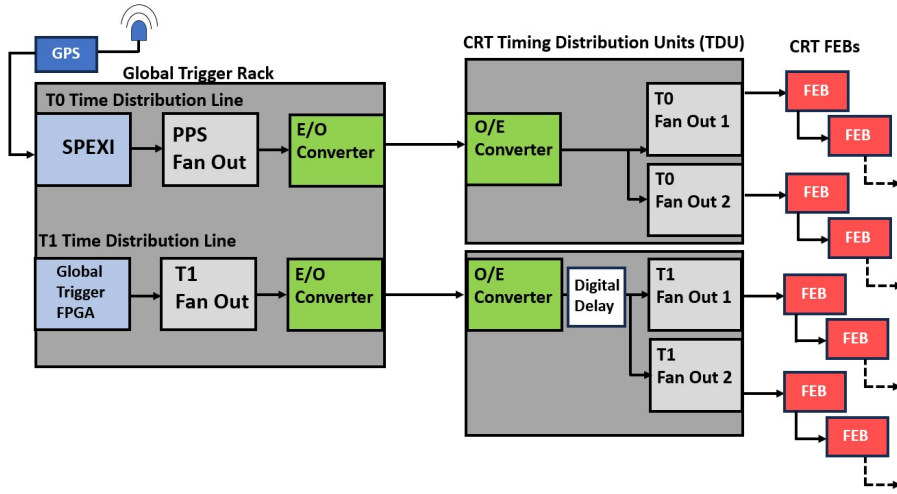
GPS

Global Trigger Rack

T0 Time Distribution Line

SPEXI

PPS Fan Out

E/O Converter

T1 Time Distribution Line

Global Trigger FPGA

T1 Fan Out

E/O Converter

CRT Timing Distribution Units (TDU)

O/E Converter

T0 Fan Out 1

T0 Fan Out 2

O/E Converter

Digital Delay

T1 Fan Out 1

T1 Fan Out 2

CRT FEBs

FEB

FEB

FEB

FEB

FEB

FEB

FEB

FEB